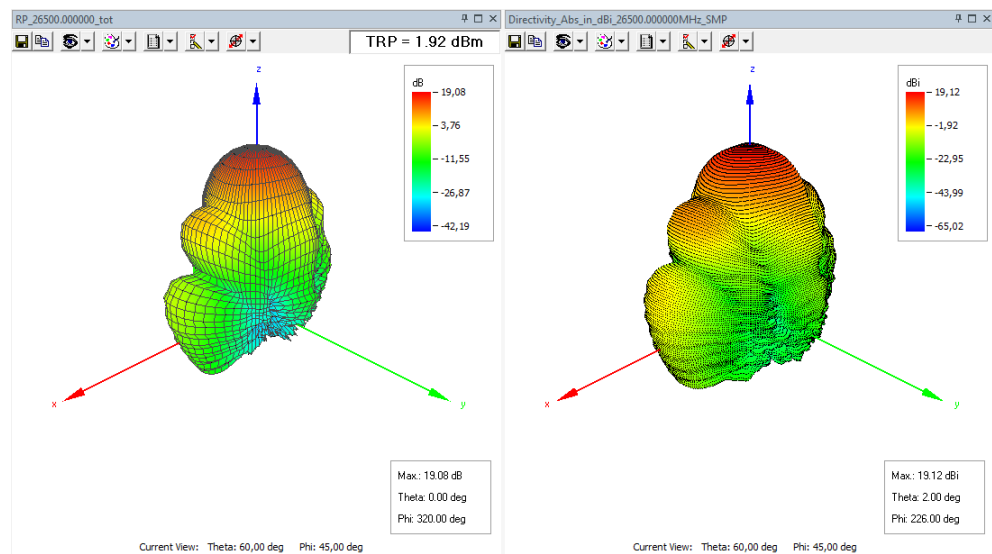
RP_26500.000000_tot

TRP = 1.92 dBm

dB
19,08
3,76
-11,55
-26,87
-42,19

z
x
y

Max.: 19.08 dB
Theta: 0.00 deg
Phi: 320.00 deg

Current View: Theta: 60,00 deg Phi: 45,00 deg

Directivity_Abs_in_dBi_26500.000000MHz_SMP

dBi
19,12
-1,92
-22,95
-43,99
-65,02

z
x
y

Max.: 19.12 dBi
Theta: 2.00 deg
Phi: 226.00 deg

Current View: Theta: 60,00 deg Phi: 45,00 deg